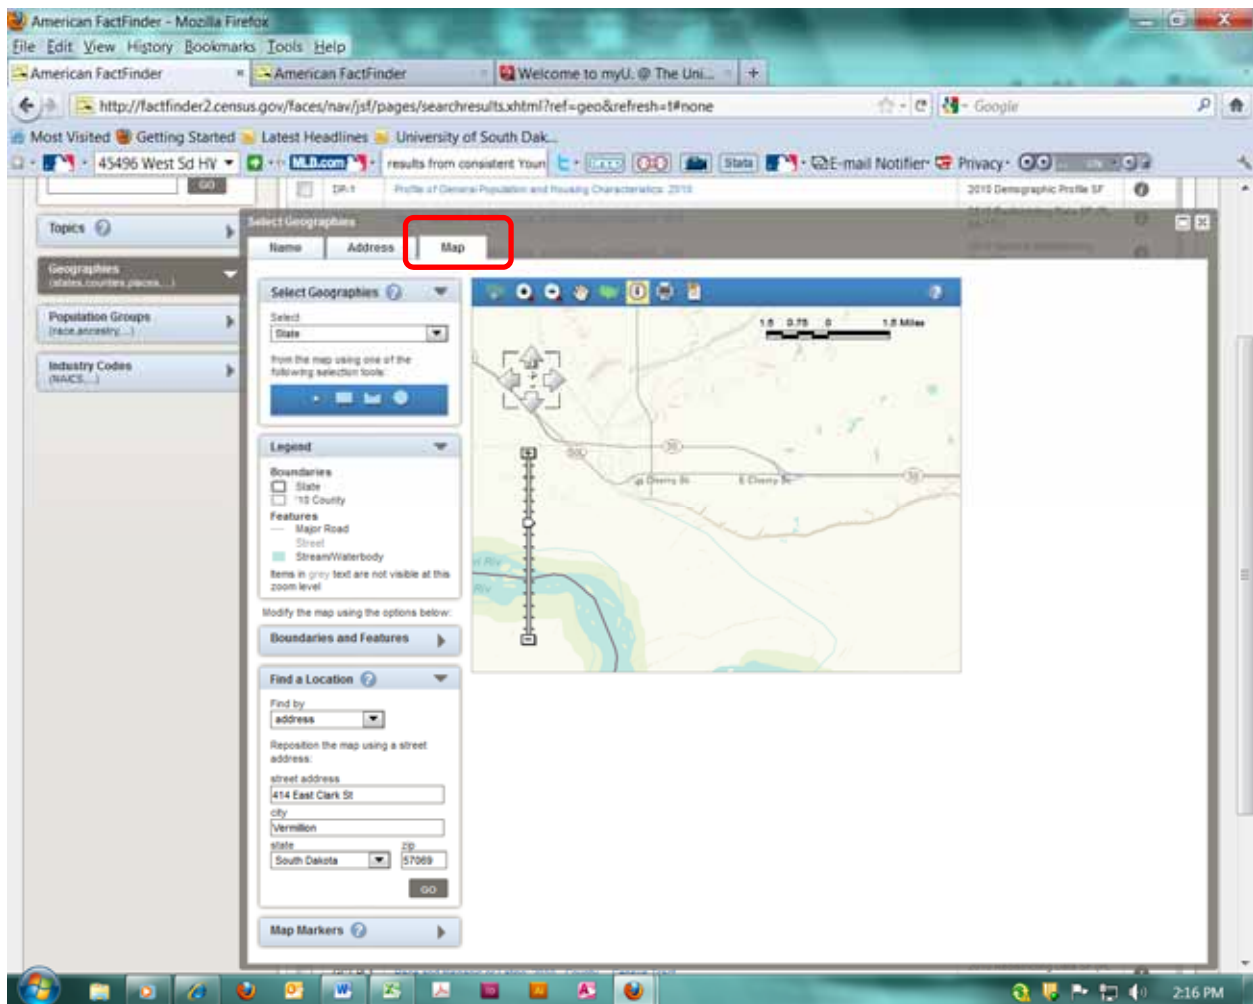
American FactFinder - Mozilla Firefox
File Edit View History Bookmarks Tools Help
American FactFinder
American FactFinder
Welcome to myU. @ The Uni...
http://factfinder2.census.gov/faces/nav/jsf/pages/searchresults.xhtml?ref=geo&refresh=t#none
Google
Most Visited Getting Started Latest Headlines University of South Dak...
45496 West Sd HV
MLB.com
results from consistent Youn
Stats
E-mail Notifier
Privacy
GO
DP-1 Profile of General Population and Housing Characteristics: 2010
2010 Demographic Profile SF
Topics
Geographies (states, counties, places,...)
Population Groups (race, ancestry,...)
Industry Codes (NAICS,...)
Select Geographies
Name
Address
Map
Select Geographies
Select
State
from the map using one of the following selection tools:
Legend
Boundaries
State
'10 County
Features
Major Road
Street
Stream/Waterbody
Items in grey text are not visible at this zoom level
Modify the map using the options below:
Boundaries and Features
Find a Location
Find by
address
Reposition the map using a street address:
street address
414 East Clark St
city
Vermillion
state
South Dakota
zip
57069
GO
Map Markers
1.5 0.75 0 1.5 Miles
Cherry St
E Cherry St
50
2:16 PM